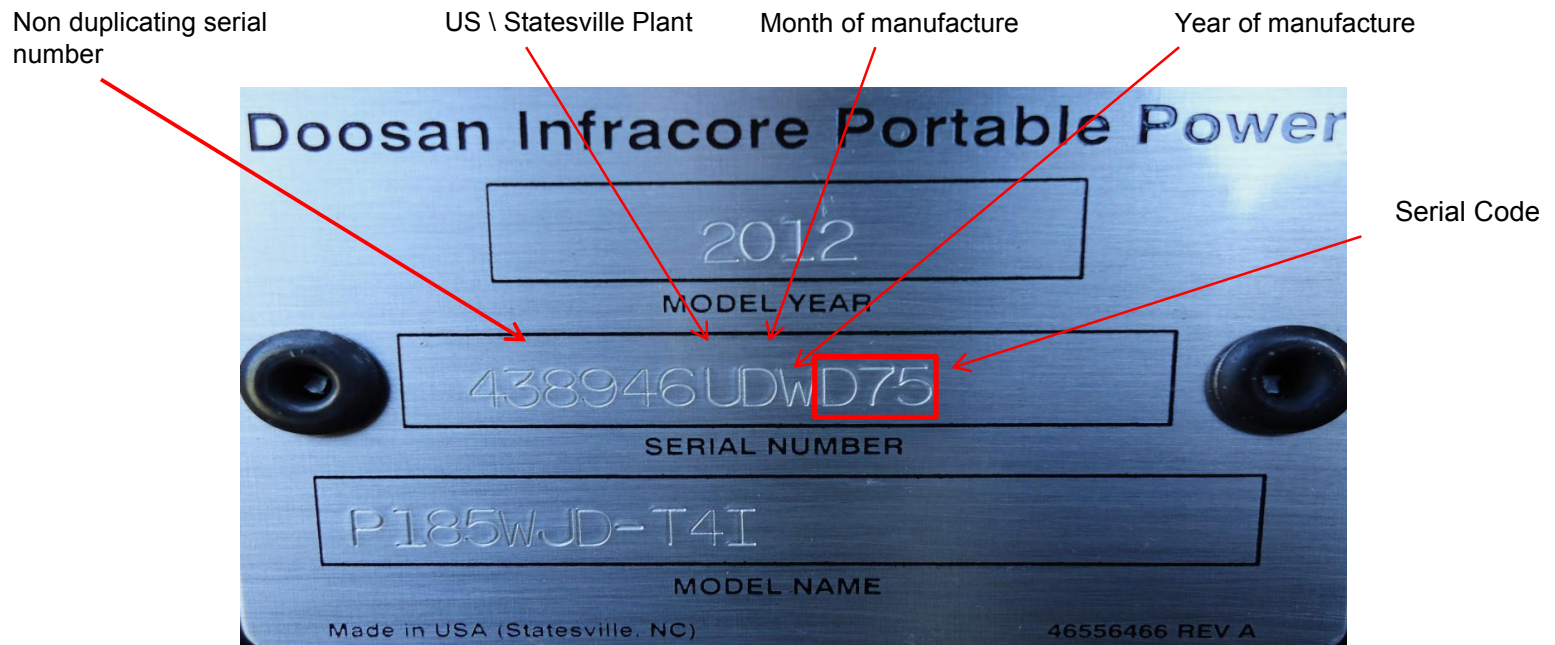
Non duplicating serial number

US \ Statesville Plant

Month of manufacture

Year of manufacture

Doosan Infracore Portable Power

2012

MODEL YEAR

Serial Code

438946UDWD75

SERIAL NUMBER

P185WJD-T4I

MODEL NAME

Made in USA (Statesville, NC)

46556466 REV A